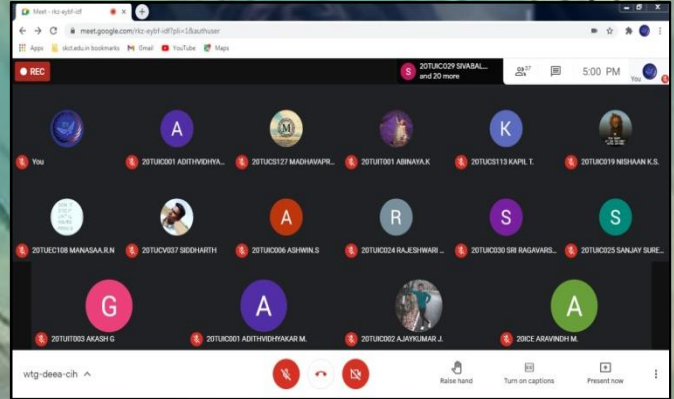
Meet - rtz-eybf-idf

meet.google.com/rtz-eybf-idf?pli=1&authuser

Apps skct.edu.in bookmarks Gmail YouTube Maps

REC

S 20TUIC029 SIVABAL... and 20 more

37

5:00 PM

You

A M K

You

20TUIC001 ADITHVIDHYA...

20TUCS127 MADHAVAPR...

20TUIT001 ABINAYA.K

20TUCS113 KAPIL T.

20TUIC019 NISHAAN K.S.

A R S S

20TUEC108 MANASAA.R.N

20TUCV037 SIDDHARTH

20TUIC006 ASHWIN.S

20TUIC024 RAJESHWARI ...

20TUIC030 SRI RAGAVARS...

20TUIC025 SANJAY SURE...

G A A

20TUIT003 AKASH G

20TUIC001 ADITHVIDHYAKAR M.

20TUIC002 AJAYKUMAR J.

20ICE ARAVINDH M.

wtg-deea-cih

Raise hand

Turn on captions

Present now